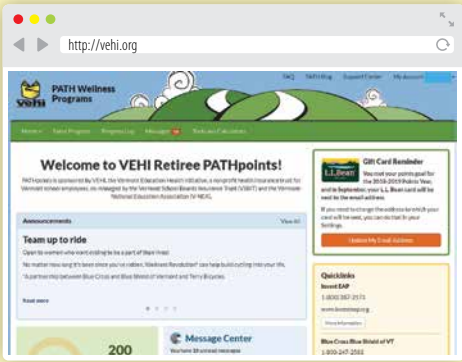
http://vehi.org

PATH Wellness Programs

FAQ PATH Blog Support Center My Account

Home Take Program Progress Log Messages Tools and Calculators

Welcome to VEHI Retiree PATHpoints!

PATHpoints is sponsored by VEHI, the Vermont Education Health Initiative, a nonprofit health insurance trust for Vermont school employees, as managed by the Vermont School Boards Insurance Trust (VSBIT) and the Vermont-National Education Association (VT-NEA).

Announcements View All

Team up to ride

Open to women who want a biking to be a part of their lives!

No matter how long it's been since you've ridden, Wellness Revolution! can help build cycling into your life.

*A partnership between Blue Cross and Blue Shield of Vermont and Terry Bicycles.

Read more

Gift Card Reminder

If you reach your points goal for the 2018-2019 Points Year, and in September, your L.L. Bean card will be sent to the email address.

If you need to change the address to which your card will be sent, you can do that in your Settings.

Update My Email Address

Quicklinks

Invest EAP

1-800-287-2173

www.investeap.org

More Information

Blue Cross Blue Shield of VT

1-800-247-2583

200

Message Center

You have 10 unread messages